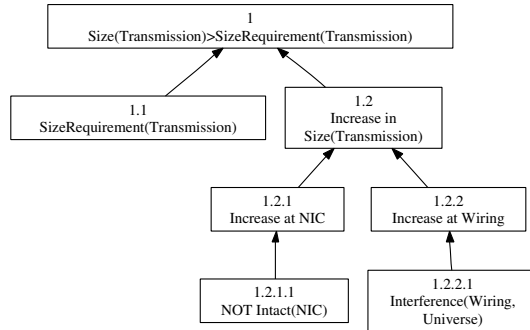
1
Size(Transmission)>SizeRequirement(Transmission)

1.1
SizeRequirement(Transmission)

1.2
Increase in Size(Transmission)

1.2.1
Increase at NIC

1.2.2
Increase at Wiring

1.2.1.1
NOT Intact(NIC)

1.2.2.1
Interference(Wiring, Universe)